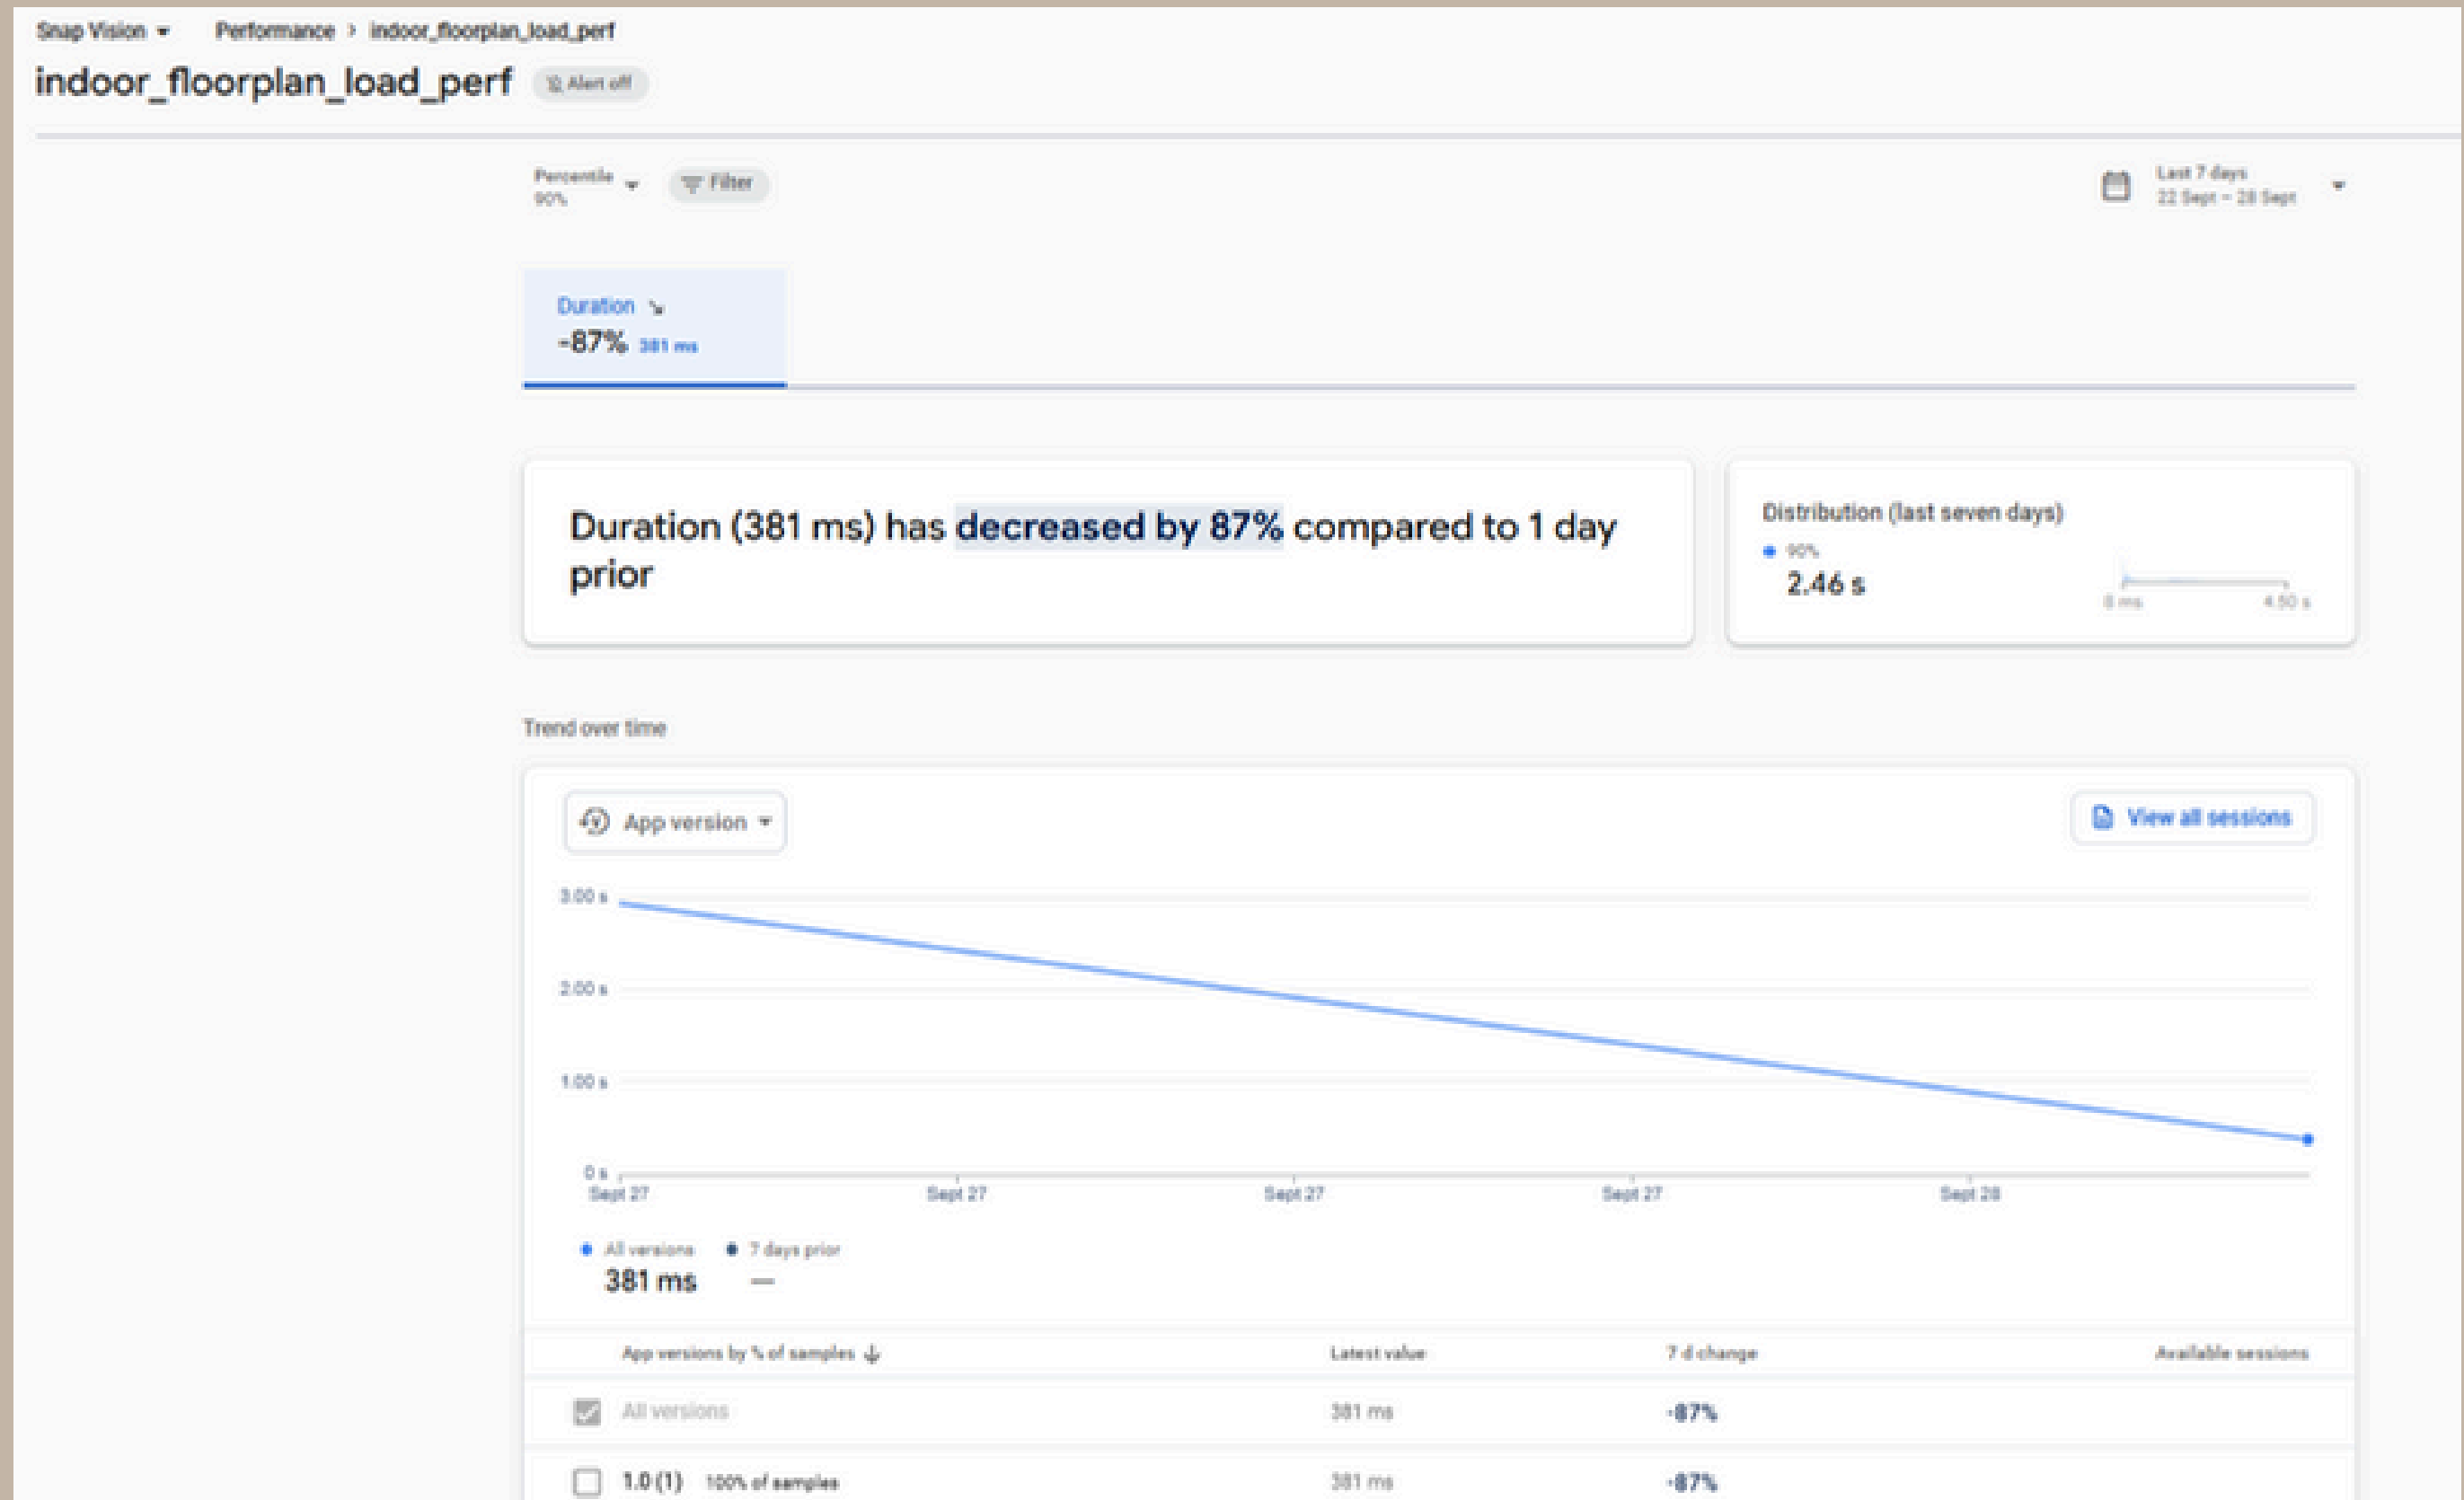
Snap Vision ▾ Performance › indoor_floorplan_load_perf

indoor_floorplan_load_perf Alert off

Percentile 90% ▾ Filter

Last 7 days 22 Sept – 28 Sept ▾

Duration ↘
-87% 381 ms

Duration (381 ms) has decreased by 87% compared to 1 day prior

Distribution (last seven days)
90%
2.46 s
0 ms 4.50 s

Trend over time

App version ▾

View all sessions

3.00 s
2.00 s
1.00 s
0 s
Sept 27 Sept 27 Sept 27 Sept 27 Sept 28

All versions 381 ms
7 days prior —

| | App versions by % of samples ↓ | Latest value | 7 d change | Available sessions |
|---|---|---|---|---|
| | All versions | 381 ms | -87% | |
| | 1.0 (1) 100% of samples | 381 ms | -87% | |